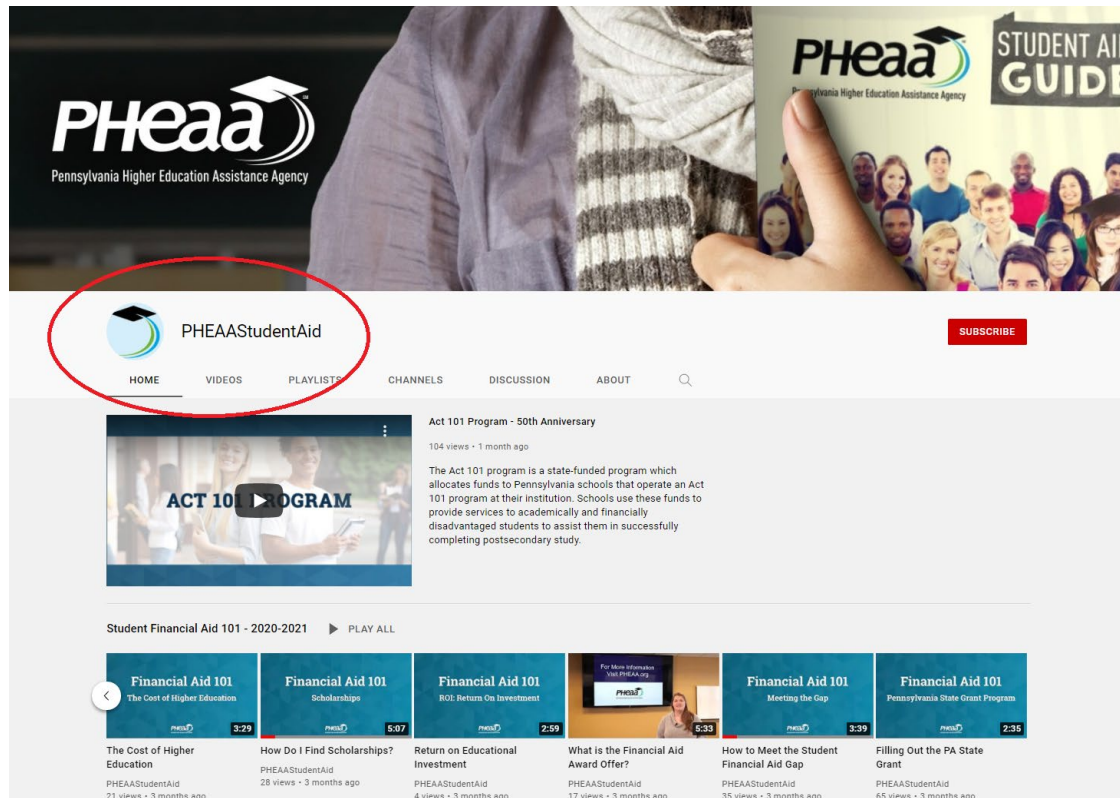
PHEAA
Pennsylvania Higher Education Assistance Agency

PHEAA
Pennsylvania Higher Education Assistance Agency

STUDENT AID GUIDE

PHEAAStudentAid

SUBSCRIBE

HOME VIDEOS PLAYLISTS CHANNELS DISCUSSION ABOUT

ACT 101 PROGRAM

Act 101 Program - 50th Anniversary

104 views • 1 month ago

The Act 101 program is a state-funded program which allocates funds to Pennsylvania schools that operate an Act 101 program at their institution. Schools use these funds to provide services to academically and financially disadvantaged students to assist them in successfully completing postsecondary study.

Student Financial Aid 101 - 2020-2021 PLAY ALL

Financial Aid 101
The Cost of Higher Education
PHEAA
3:29
The Cost of Higher Education
PHEAAStudentAid
21 views • 3 months ago

Financial Aid 101
Scholarships
PHEAA
5:07
How Do I Find Scholarships?
PHEAAStudentAid
28 views • 3 months ago

Financial Aid 101
ROI: Return On Investment
PHEAA
2:59
Return on Educational Investment
PHEAAStudentAid
4 views • 3 months ago

For More Information
Visit PHEAA.org
PHEAA
5:33
What is the Financial Aid Award Offer?
PHEAAStudentAid
17 views • 3 months ago

Financial Aid 101
Meeting the Gap
PHEAA
3:39
How to Meet the Student Financial Aid Gap
PHEAAStudentAid
35 views • 3 months ago

Financial Aid 101
Pennsylvania State Grant Program
PHEAA
2:35
Filling Out the PA State Grant
PHEAAStudentAid
65 views • 3 months ago